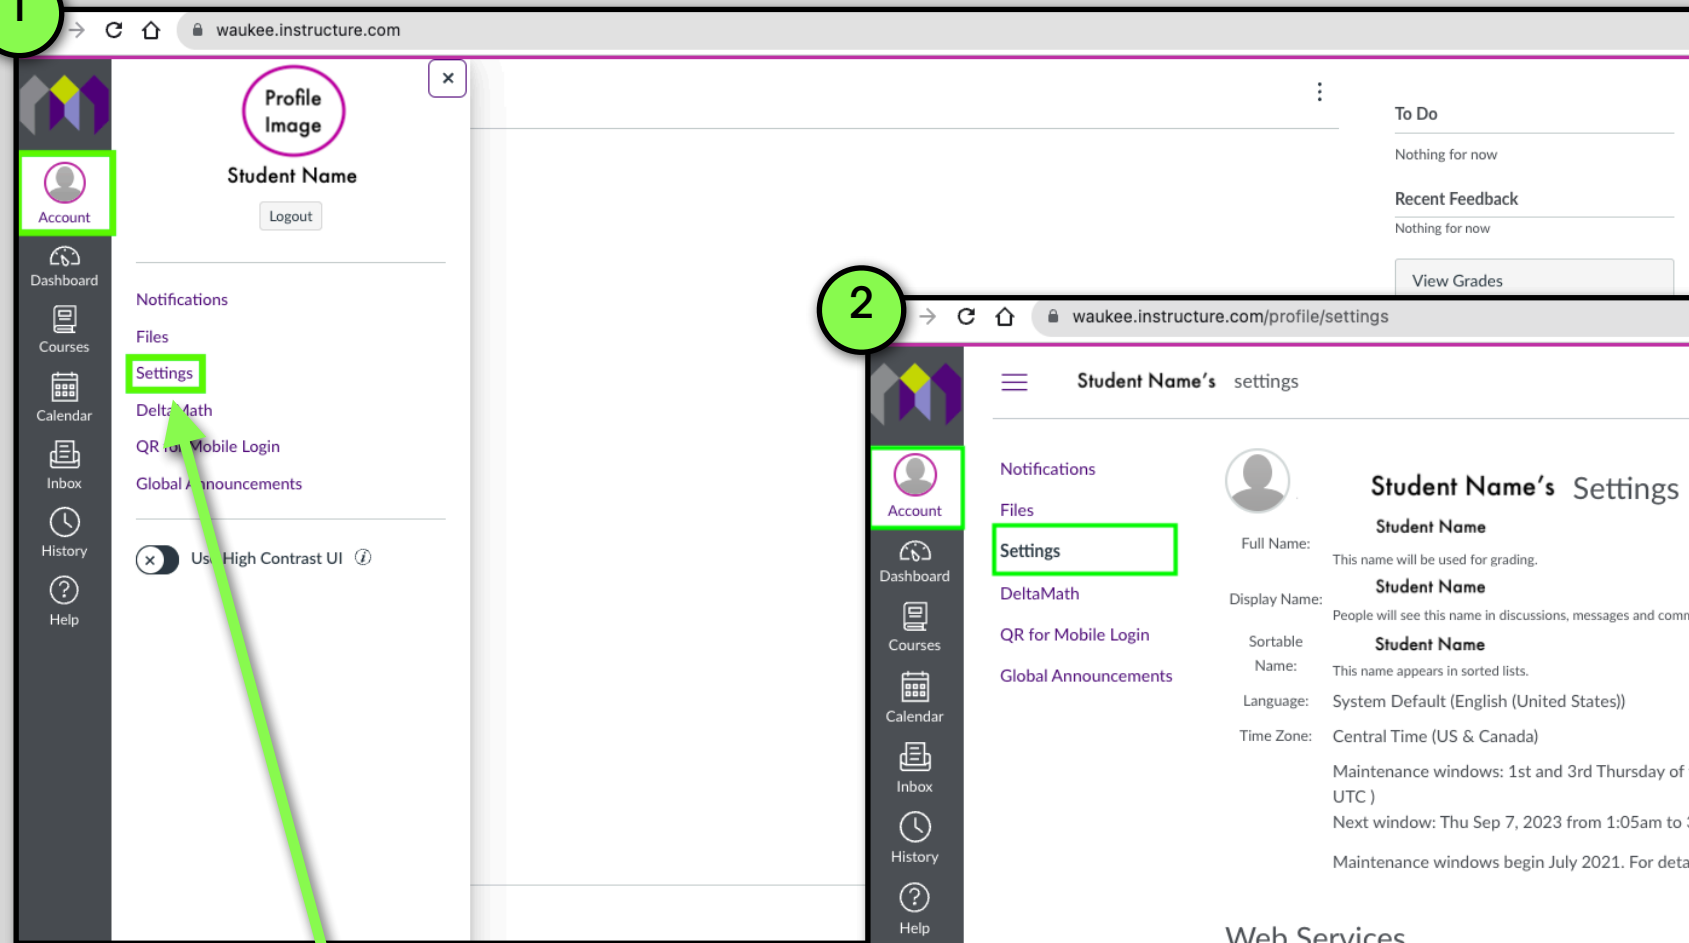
1

waukee.instructure.com

Profile Image

Student Name

Logout

Account

Dashboard

Courses

Calendar

Inbox

History

Help

Notifications

Files

Settings

Delta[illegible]ath

QR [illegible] Mobile Login

Global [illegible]nouncements

Us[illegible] High Contrast UI

To Do

Nothing for now

Recent Feedback

Nothing for now

View Grades

2

waukee.instructure.com/profile/settings

Student Name's settings

Account

Dashboard

Courses

Calendar

Inbox

History

Help

Notifications

Files

Settings

DeltaMath

QR for Mobile Login

Global Announcements

Student Name's Settings

Full Name: Student Name

This name will be used for grading.

Display Name: Student Name

People will see this name in discussions, messages and comm

Sortable Name: Student Name

This name appears in sorted lists.

Language: System Default (English (United States))

Time Zone: Central Time (US & Canada)

Maintenance windows: 1st and 3rd Thursday of UTC )

Next window: Thu Sep 7, 2023 from 1:05am to

Maintenance windows begin July 2021. For deta

Web Services